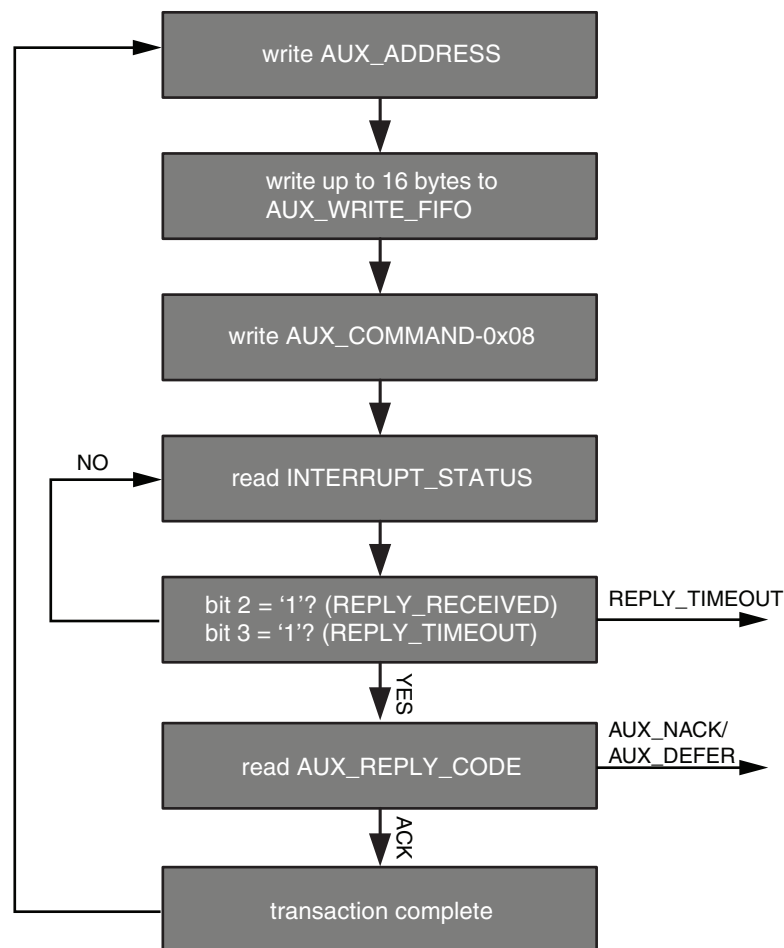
write AUX_ADDRESS

write up to 16 bytes to AUX_WRITE_FIFO

write AUX_COMMAND-0x08

NO

read INTERRUPT_STATUS

bit 2 = '1'? (REPLY_RECEIVED)
bit 3 = '1'? (REPLY_TIMEOUT)

REPLY_TIMEOUT

YES

read AUX_REPLY_CODE

AUX_NACK/
AUX_DEFER

ACK

transaction complete